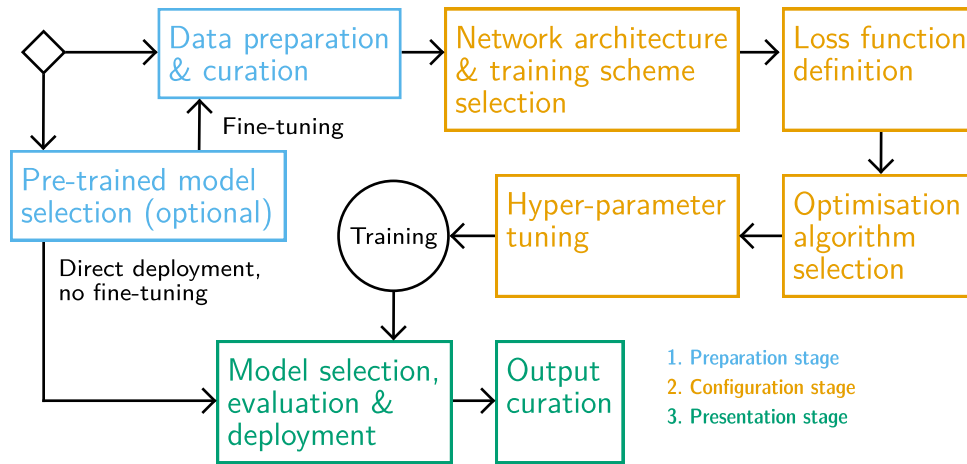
Data preparation & curation

Network architecture & training scheme selection

Loss function definition

Fine-tuning

Pre-trained model selection (optional)

Training

Hyper-parameter tuning

Optimisation algorithm selection

Direct deployment, no fine-tuning

Model selection, evaluation & deployment

Output curation

1. Preparation stage
2. Configuration stage
3. Presentation stage